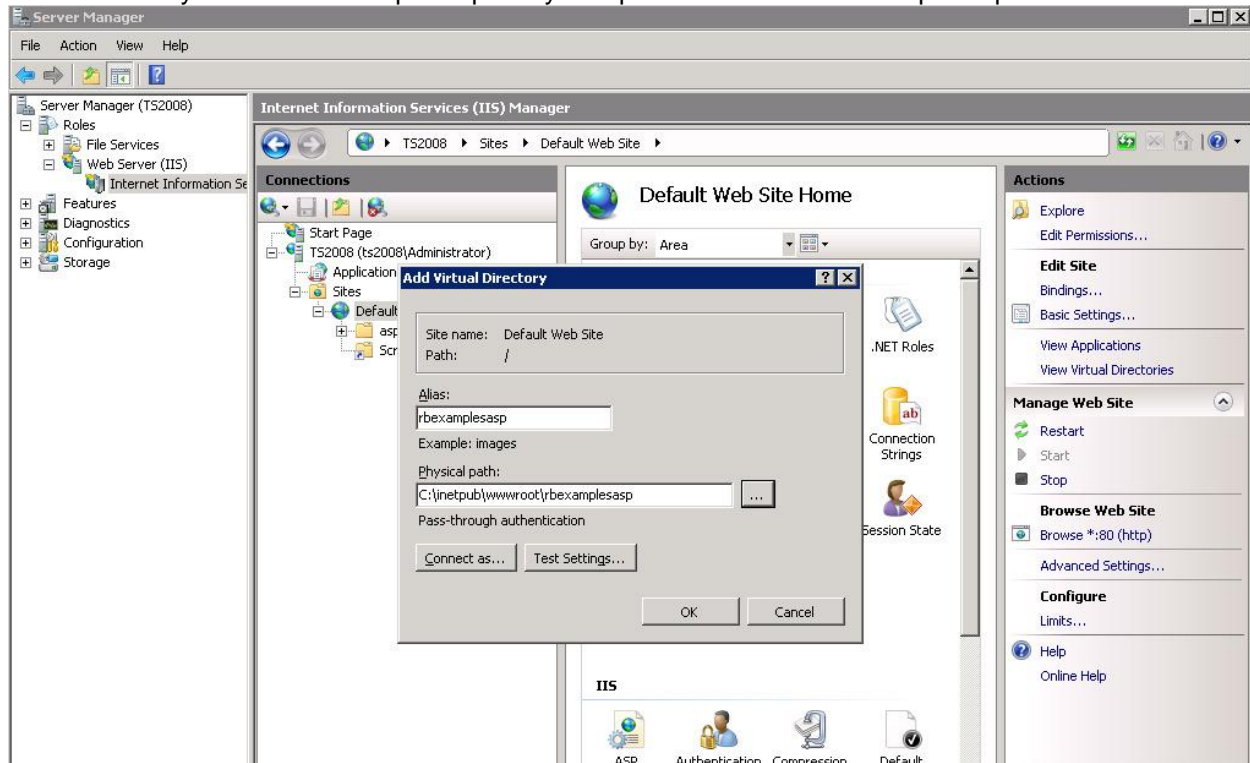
Server Manager

File Action View Help

Server Manager (TS2008)
Roles
File Services
Web Server (IIS)
Internet Information Se
Features
Diagnostics
Configuration
Storage

Internet Information Services (IIS) Manager

TS2008 ▸ Sites ▸ Default Web Site ▸

Connections

Start Page
TS2008 (ts2008\Administrator)
Application
Sites
Default
asp
Scr

Default Web Site Home

Group by: Area

.NET Roles

Connection Strings

Session State

IIS

ASP Authentication Compression Default

Add Virtual Directory

Site name: Default Web Site
Path: /

Alias:
rbexamplesasp
Example: images

Physical path:
C:\inetpub\wwwroot\rbexamplesasp
...
Pass-through authentication

Connect as... Test Settings...

OK Cancel

Actions
Explore
Edit Permissions...
Edit Site
Bindings...
Basic Settings...
View Applications
View Virtual Directories
Manage Web Site
Restart
Start
Stop
Browse Web Site
Browse *:80 (http)
Advanced Settings...
Configure
Limits...
Help
Online Help